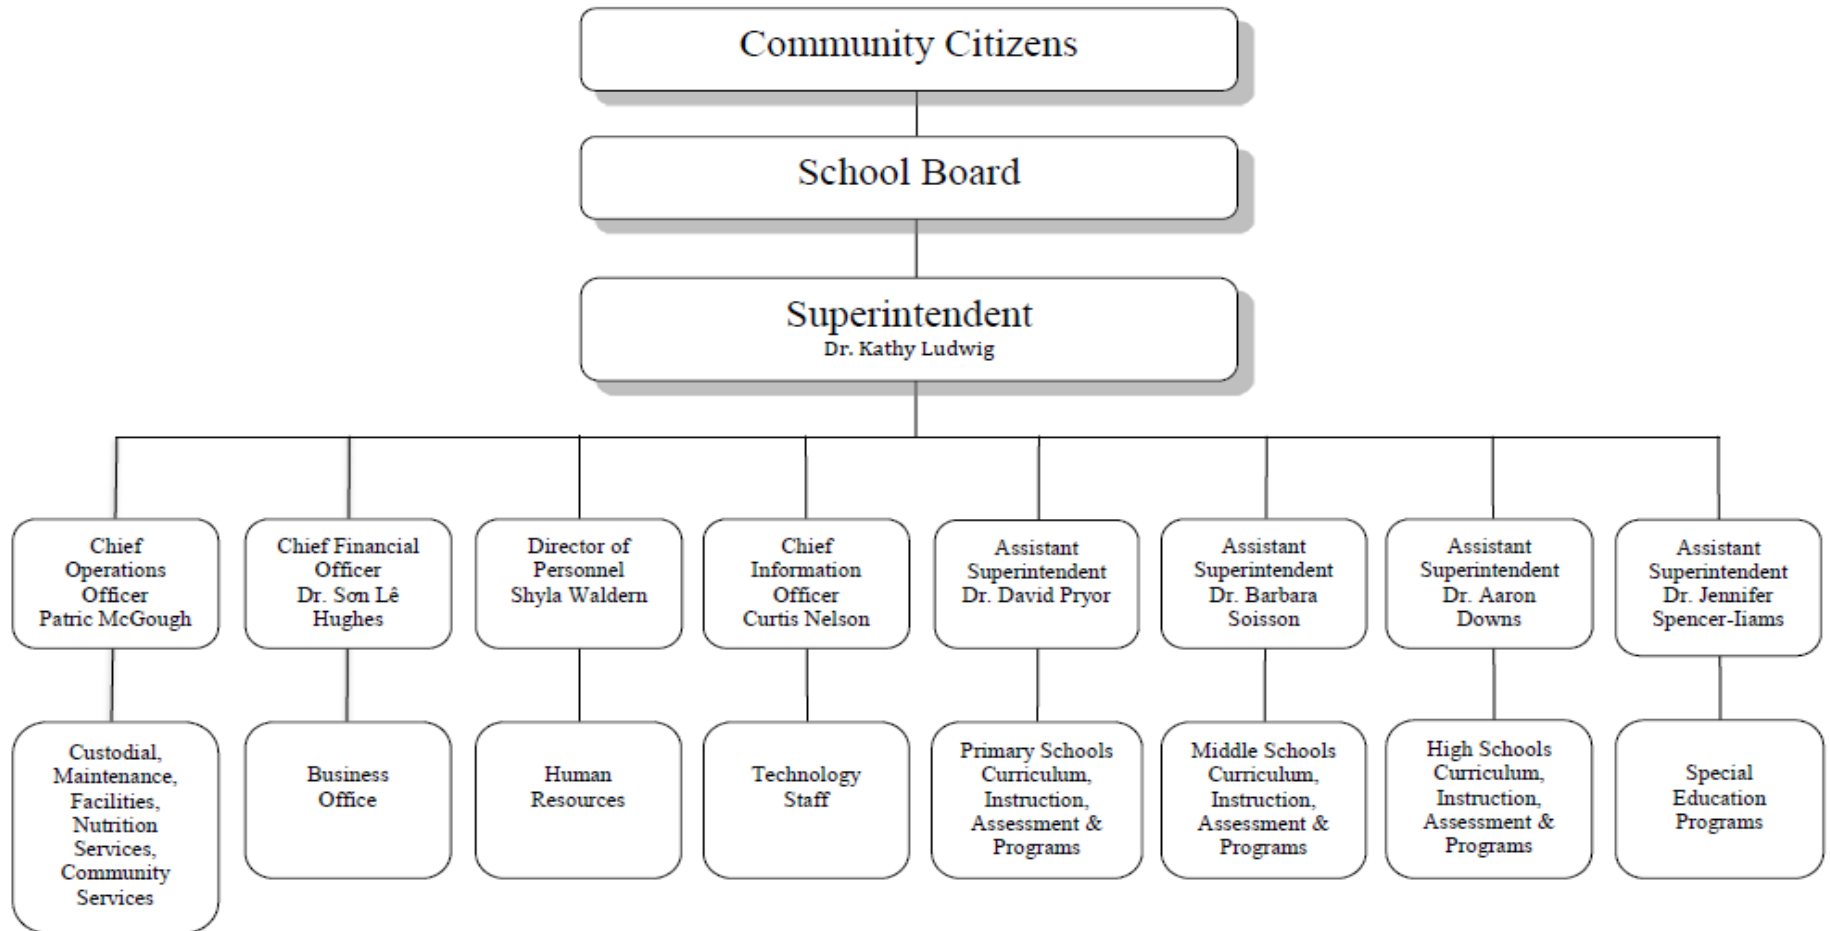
Community Citizens

School Board

Superintendent
Dr. Kathy Ludwig

Chief Operations Officer
Patric McGough

Custodial, Maintenance, Facilities, Nutrition Services, Community Services

Chief Financial Officer
Dr. Sơn Lê Hughes

Business Office

Director of Personnel
Shyla Waldern

Human Resources

Chief Information Officer
Curtis Nelson

Technology Staff

Assistant Superintendent
Dr. David Pryor

Primary Schools Curriculum, Instruction, Assessment & Programs

Assistant Superintendent
Dr. Barbara Soisson

Middle Schools Curriculum, Instruction, Assessment & Programs

Assistant Superintendent
Dr. Aaron Downs

High Schools Curriculum, Instruction, Assessment & Programs

Assistant Superintendent
Dr. Jennifer Spencer-Iiams

Special Education Programs